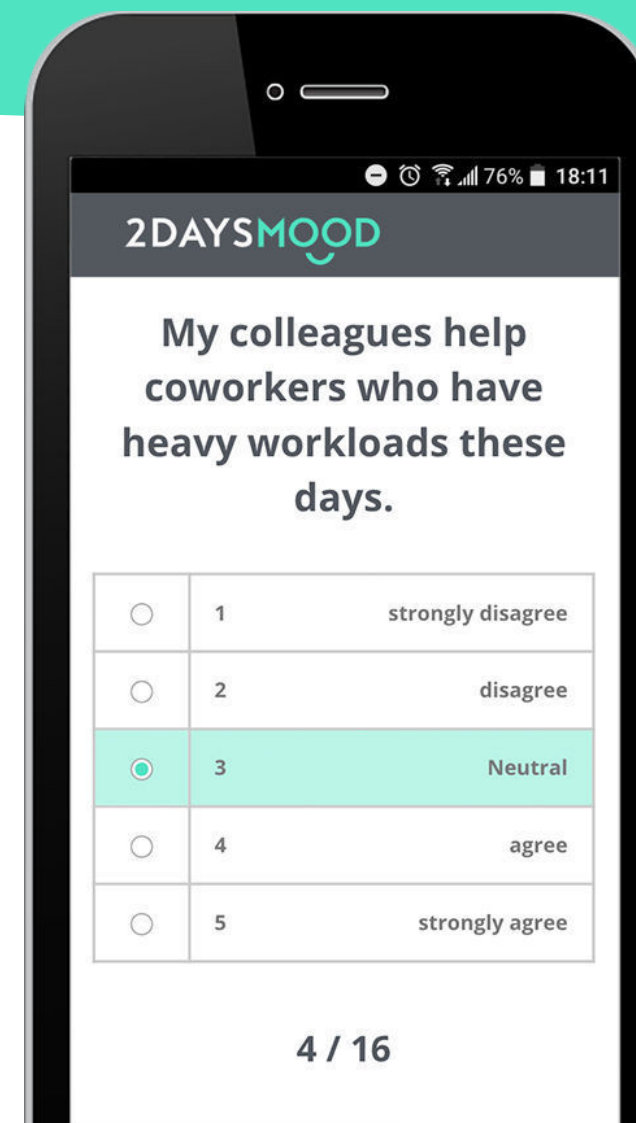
76% 18:11

2DAYSMOOD

My colleagues help coworkers who have heavy workloads these days.

| | | |
|---|---|---|
| ○ | 1 | strongly disagree |
| ○ | 2 | disagree |
| ◉ | 3 | Neutral |
| ○ | 4 | agree |
| ○ | 5 | strongly agree |

4 / 16